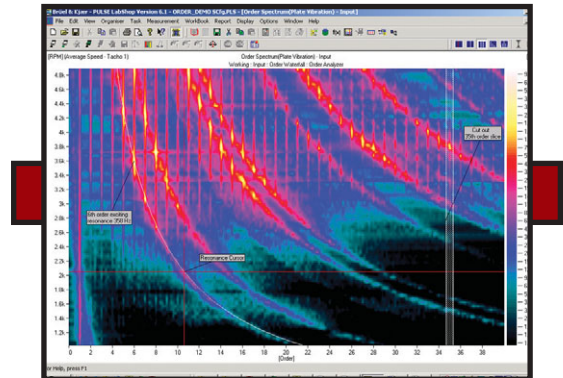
Brüel & Kjær - PULSE LabShop Version 6.1 - ORDER_DEMO SCS.PLS - [Order Spectrum(Plate Vibration) - Input]

File Edit View Organiser Task Measurement Workbook Report Display Options Window Help

[RPM] (Average Speed - Tacho 1)

Order Spectrum(Plate Vibration) - Input

Working : Input : Order Waterfall : Order Analyzer

4.8k
4.6k
4.4k
4.2k
4k
3.8k
3.6k
3.4k
3.2k
3k
2.8k
2.6k
2.4k
2.2k
2k
1.8k
1.6k
1.4k
1.2k

6th order exciting resonance 350 Hz

Resonance Cursor

Cut out 35th order slice

0 2 4 6 8 10 12 14 16 18 20 22 24 26 28 30 32 34 36 38

[Order]

For Help, press F1